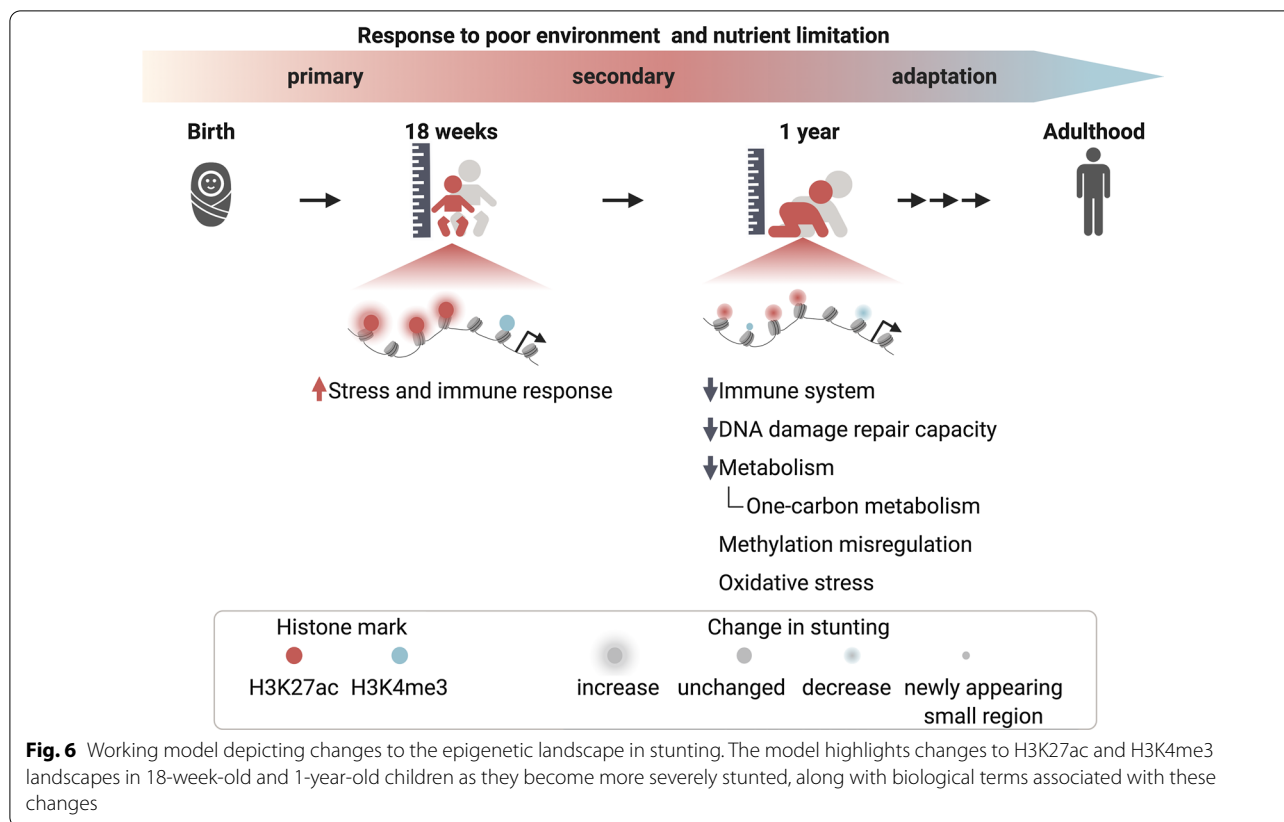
Response to poor environment and nutrient limitation

primary

secondary

adaptation

Birth

18 weeks

1 year

Adulthood

Stress and immune response

Immune system

DNA damage repair capacity

Metabolism

One-carbon metabolism

Methylation misregulation

Oxidative stress

Histone mark

H3K27ac H3K4me3

Change in stunting

increase unchanged decrease newly appearing small region

**Fig. 6** Working model depicting changes to the epigenetic landscape in stunting. The model highlights changes to H3K27ac and H3K4me3 landscapes in 18-week-old and 1-year-old children as they become more severely stunted, along with biological terms associated with these changes